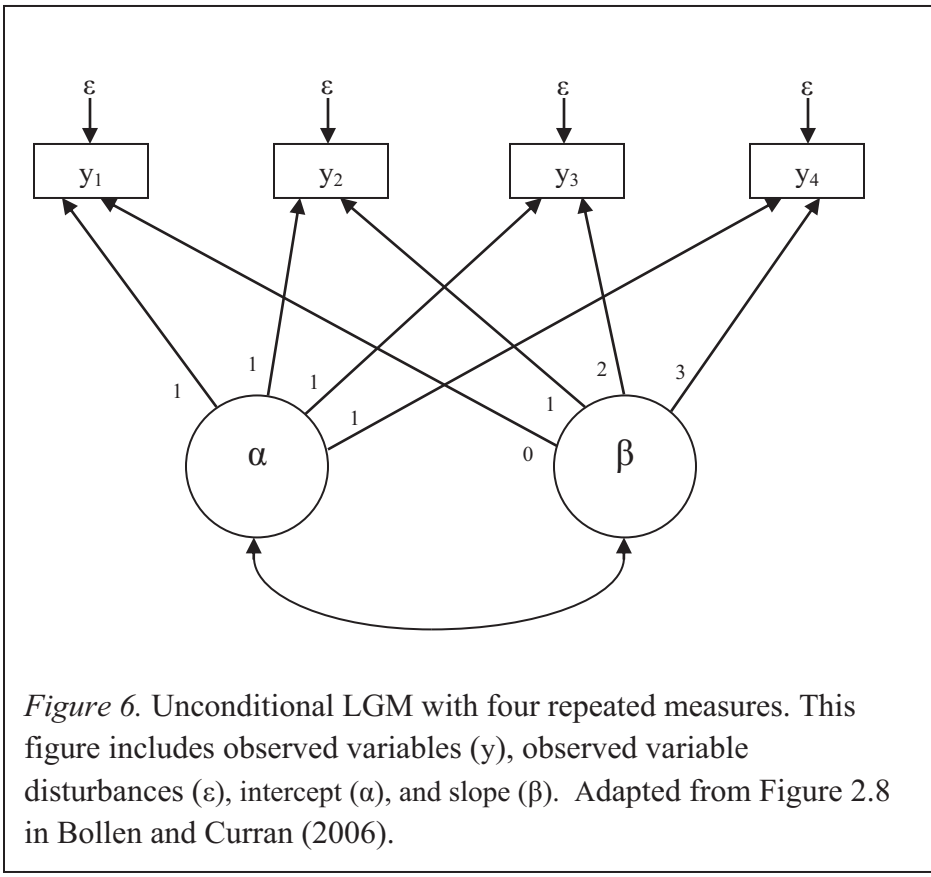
ε ε ε ε

$y_1$ $y_2$ $y_3$ $y_4$

1 1 1 1 0 1 2 3

α β

*Figure 6.* Unconditional LGM with four repeated measures. This figure includes observed variables (y), observed variable disturbances (ε), intercept (α), and slope (β). Adapted from Figure 2.8 in Bollen and Curran (2006).